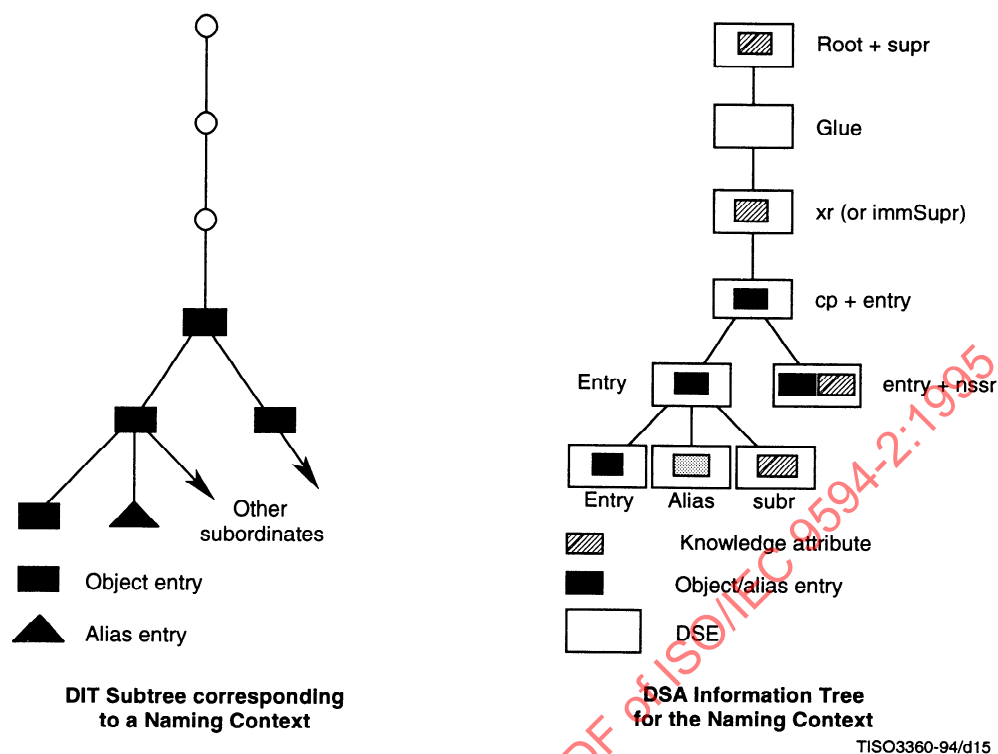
Other subordinates

Object entry

Alias entry

DIT Subtree corresponding to a Naming Context

Root + supr

Glue

xr (or immSupr)

cp + entry

Entry

entry + nssr

Entry

Alias

subr

Knowledge attribute

Object/alias entry

DSE

DSA Information Tree for the Naming Context

TISO3360-94/d15

PDF of ISO/IEC 9594-2:1995